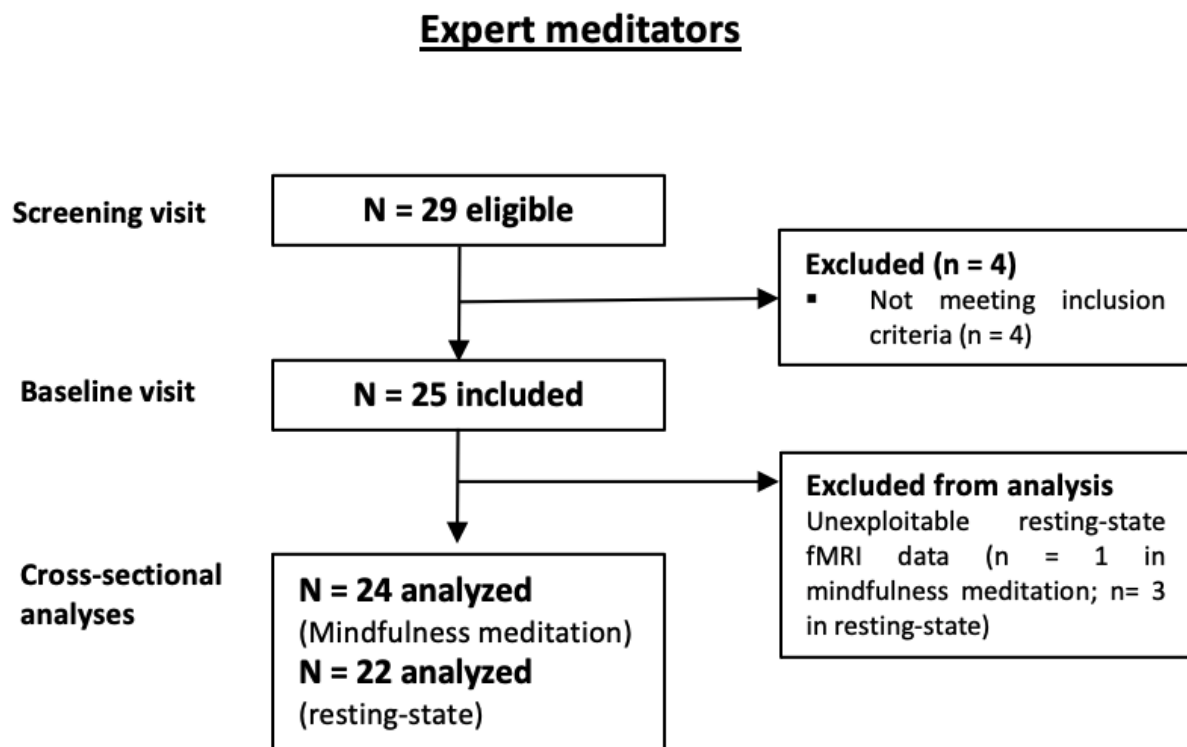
Expert meditators

Screening visit

N = 29 eligible

Excluded (n = 4)
▪ Not meeting inclusion criteria (n = 4)

Baseline visit

N = 25 included

Excluded from analysis
Unexploitable resting-state fMRI data (n = 1 in mindfulness meditation; n= 3 in resting-state)

Cross-sectional analyses

N = 24 analyzed
(Mindfulness meditation)
N = 22 analyzed
(resting-state)